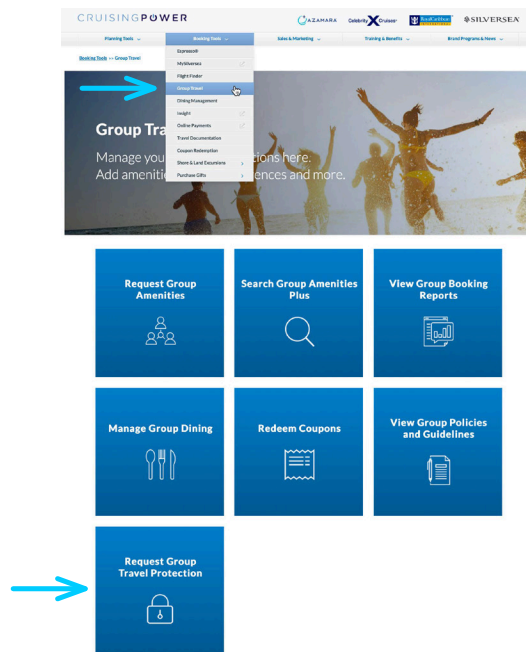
CRUISINGPOWER

AZAMARA Celebrity X Cruises Royal Caribbean SILVERSEA

Planning Tools | Booking Tools | Sales & Marketing | Training & Benefits | Brand Programs & News

Booking Tools >> Group Travel

Espresso®
MySilversea
Flight Finder
Group Travel
Dining Management
Insight
Online Payments
Travel Documentation
Coupon Redemption
Shore & Land Excursions
Purchase Gifts

Group Tra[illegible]

Manage you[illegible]tions here.
Add ameniti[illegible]ences and more.

Request Group Amenities

Search Group Amenities Plus

View Group Booking Reports

Manage Group Dining

Redeem Coupons

View Group Policies and Guidelines

Request Group Travel Protection